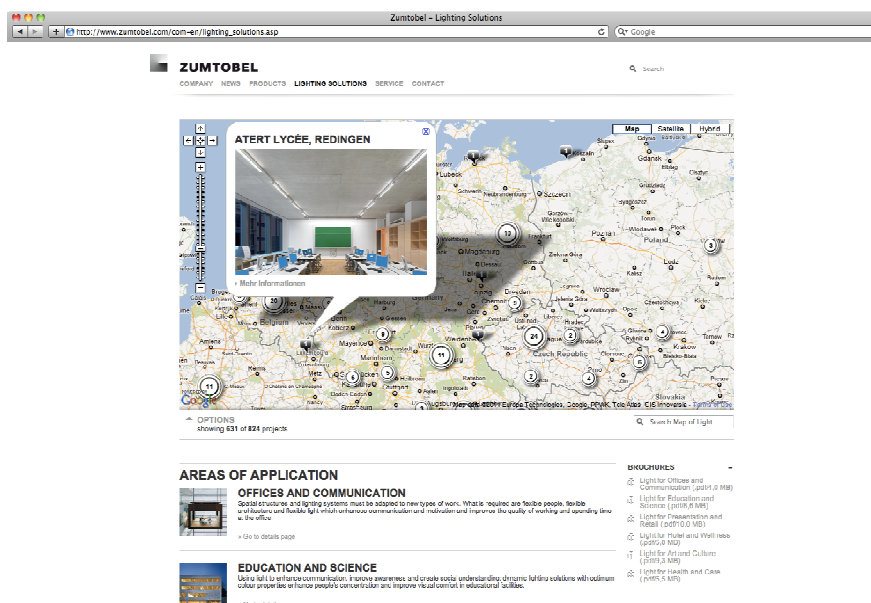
Zumtobel – Lighting Solutions

http://www.zumtobel.com/com-en/lighting_solutions.asp

Google

ZUMTOBEL

Search

COMPANY NEWS PRODUCTS LIGHTING SOLUTIONS SERVICE CONTACT

Map Satellite Hybrid

ATERT LYCÉE, REDINGEN

› Mehr Informationen

Gdansk
Lubeck
Poland
Wroclaw
Czech Republic
Amiens
Metz
Google

Map data ©2011 Europa Technologies, Google, PPWK, Tele Atlas, CIE Innovasia - Terms of Use

OPTIONS
showing 631 of 824 projects

Search Map of Light

AREAS OF APPLICATION

OFFICES AND COMMUNICATION

Spatial structures and lighting systems must be adapted to new types of work. What is required are flexible people, flexible architecture and flexible light which enhances communication and motivation and improves the quality of working and spending time in the office.

» Go to details page

EDUCATION AND SCIENCE

Using light to enhance communication, improve awareness and create social understanding: dynamic lighting solutions with optimum colour properties enhance people's concentration and improve visual comfort in educational facilities.

BROCHURES

Light for Offices and Communication (pdf/4,9 MB)
Light for Education and Science (pdf/9,8 MB)
Light for Presentation and Retail (pdf/10,0 MB)
Light for Hotel and Wellness (pdf/5,0 MB)
Light for Art and Culture (pdf/8,3 MB)
Light for Health and Care (pdf/5,5 MB)